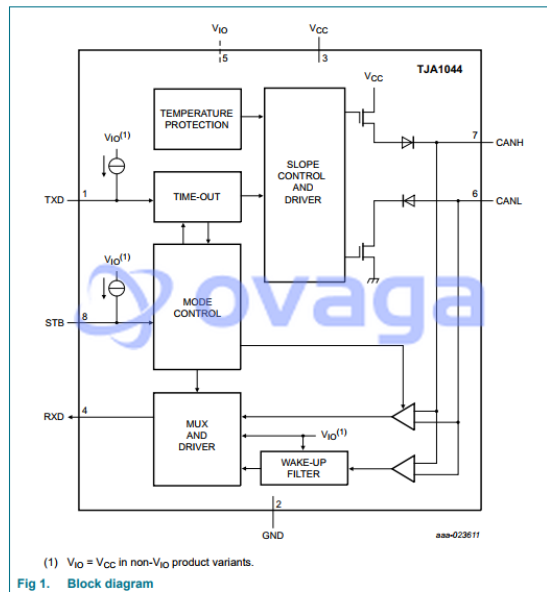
$V_{IO}$
5
$V_{CC}$
3
TJA1044
$V_{CC}$
TEMPERATURE PROTECTION
SLOPE CONTROL AND DRIVER
$V_{IO}^{(1)}$
7
CANH
TXD
1
TIME-OUT
6
CANL
$V_{IO}^{(1)}$
ovaga
MODE CONTROL
STB
8
RXD
4
MUX AND DRIVER
$V_{IO}^{(1)}$
WAKE-UP FILTER
2
GND
aaa-023611

(1) $V_{IO} = V_{CC}$ in non-$V_{IO}$ product variants.

Fig 1. Block diagram